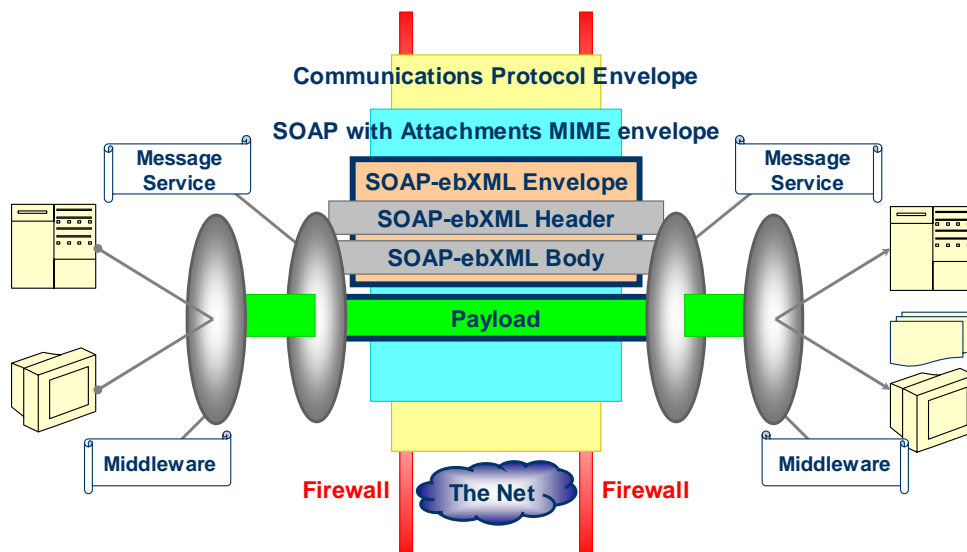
Communications Protocol Envelope

SOAP with Attachments MIME envelope

Message Service

Message Service

SOAP-ebXML Envelope

SOAP-ebXML Header

SOAP-ebXML Body

Payload

Middleware

Middleware

Firewall

The Net

Firewall